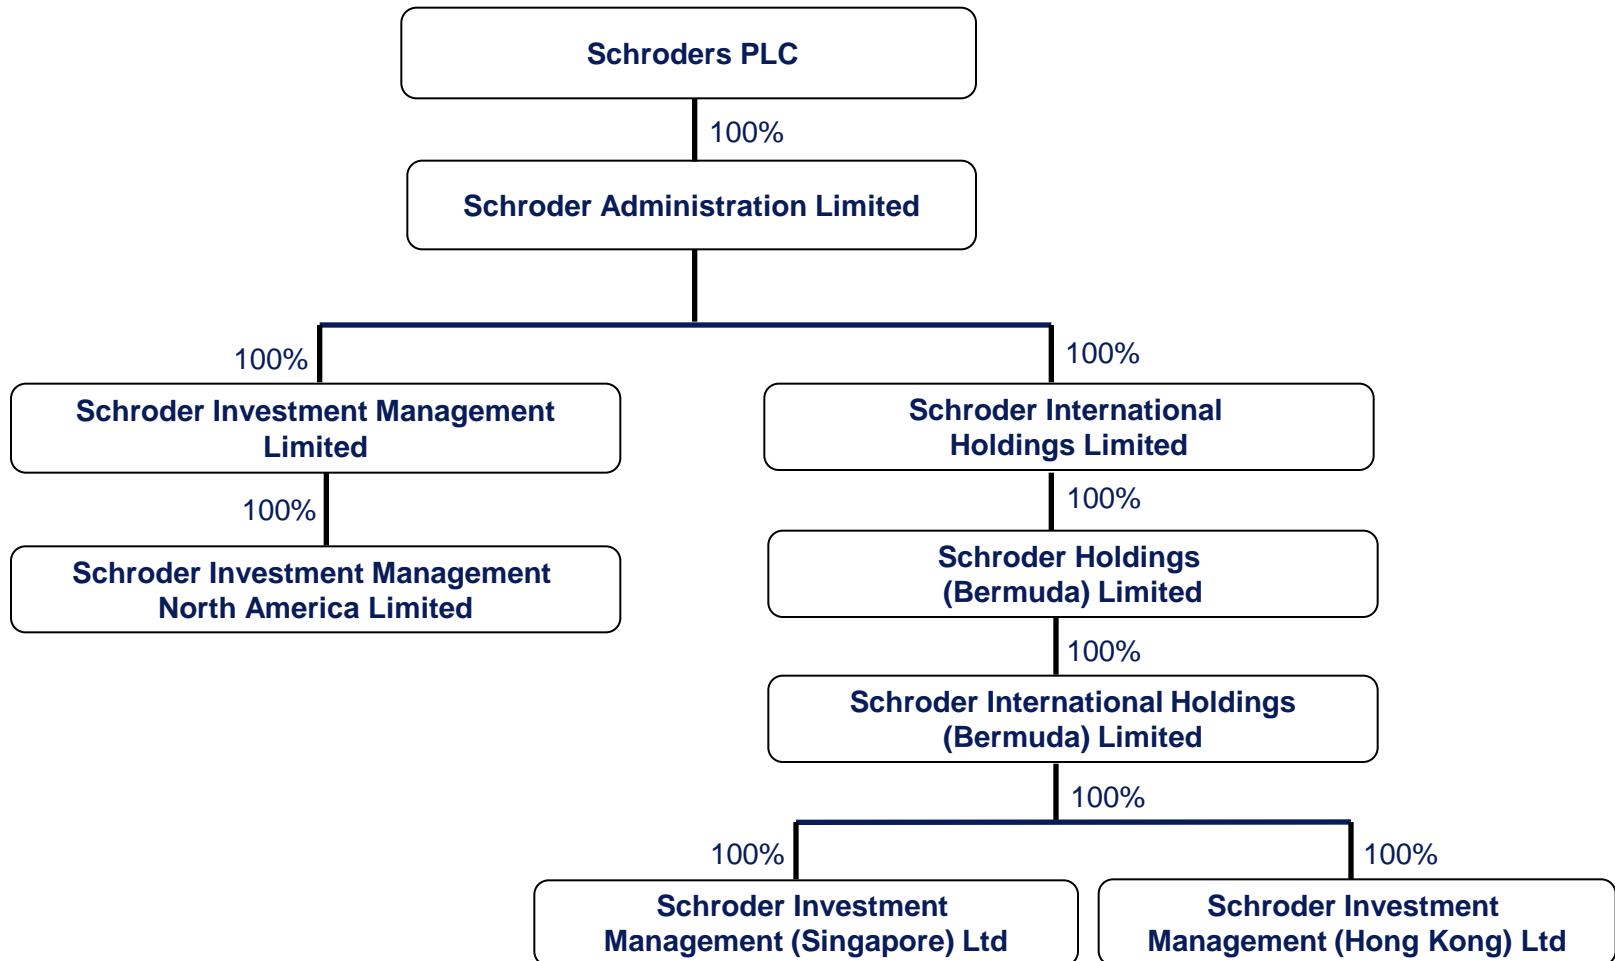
Schroders PLC

100%

Schroder Administration Limited

100%

Schroder Investment Management Limited

100%

Schroder Investment Management North America Limited

100%

Schroder International Holdings Limited

100%

Schroder Holdings (Bermuda) Limited

100%

Schroder International Holdings (Bermuda) Limited

100%

100%

Schroder Investment Management (Singapore) Ltd

100%

Schroder Investment Management (Hong Kong) Ltd